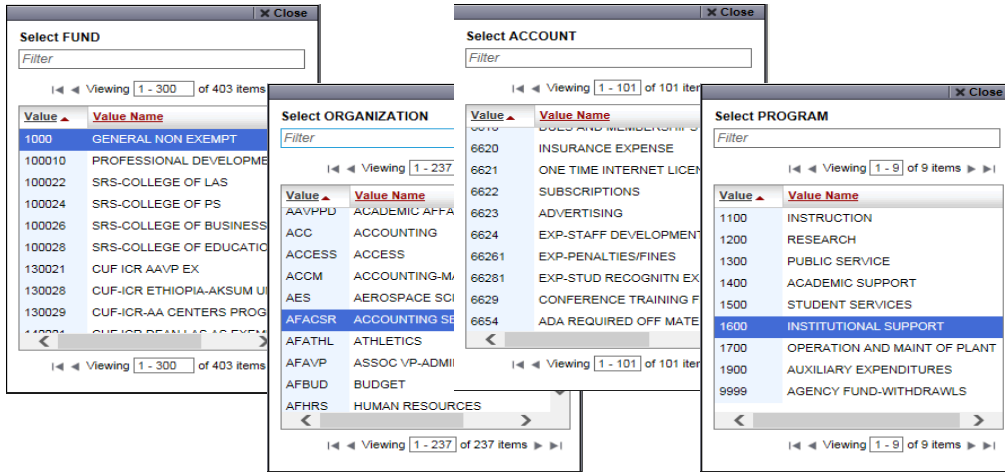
✖ Close
Select FUND
Filter
Viewing 1 - 300 of 403 items

| Value | Value Name |
|---|---|
| 1000 | GENERAL NON EXEMPT |
| 100010 | PROFESSIONAL DEVELOPME |
| 100022 | SRS-COLLEGE OF LAS |
| 100024 | SRS-COLLEGE OF PS |
| 100026 | SRS-COLLEGE OF BUSINESS |
| 100028 | SRS-COLLEGE OF EDUCATIO |
| 130021 | CUF ICR AAVP EX |
| 130028 | CUF-ICR ETHIOPIA-AKSUM U |
| 130029 | CUF-ICR-AA CENTERS PROG |

Viewing 1 - 300 of 403 items

Select ORGANIZATION
Filter
Viewing 1 - 237

| Value | Value Name |
|---|---|
| AAVPPD | ACADEMIC AFFA |
| ACC | ACCOUNTING |
| ACCESS | ACCESS |
| ACCM | ACCOUNTING-MA |
| AES | AEROSPACE SCI |
| AFACSR | ACCOUNTING SE |
| AFATHL | ATHLETICS |
| AFAVP | ASSOC VP-ADMI |
| AFBUD | BUDGET |
| AFHRS | HUMAN RESOURCES |

Viewing 1 - 237 of 237 items

✖ Close
Select ACCOUNT
Filter
Viewing 1 - 101 of 101 iter

| Value | Value Name |
|---|---|
| 6620 | INSURANCE EXPENSE |
| 6621 | ONE TIME INTERNET LICEN |
| 6622 | SUBSCRIPTIONS |
| 6623 | ADVERTISING |
| 6624 | EXP-STAFF DEVELOPMENT |
| 66261 | EXP-PENALTIES/FINES |
| 66281 | EXP-STUD RECOGNITN EX |
| 6629 | CONFERENCE TRAINING F |
| 6654 | ADA REQUIRED OFF MATE |

Viewing 1 - 101 of 101 items

✖ Close
Select PROGRAM
Filter
Viewing 1 - 9 of 9 items

| Value | Value Name |
|---|---|
| 1100 | INSTRUCTION |
| 1200 | RESEARCH |
| 1300 | PUBLIC SERVICE |
| 1400 | ACADEMIC SUPPORT |
| 1500 | STUDENT SERVICES |
| 1600 | INSTITUTIONAL SUPPORT |
| 1700 | OPERATION AND MAINT OF PLANT |
| 1900 | AUXILIARY EXPENDITURES |
| 9999 | AGENCY FUND-WITHDRAWLS |

Viewing 1 - 9 of 9 items